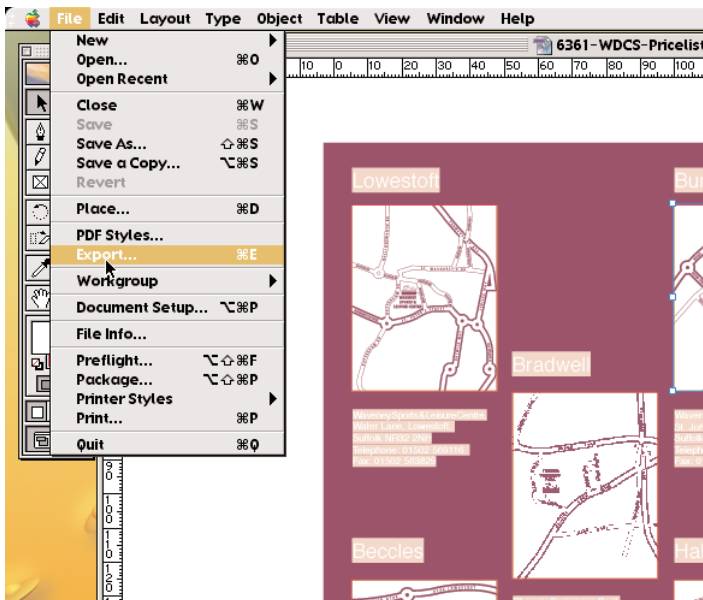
File Edit Layout Type Object Table View Window Help

New
Open... ⌘O
Open Recent
Close ⌘W
Save ⌘S
Save As... ⇧⌘S
Save a Copy... ⌥⌘S
Revert
Place... ⌘D
PDF Styles...
Export... ⌘E
Workgroup
Document Setup... ⌥⌘P
File Info...
Preflight... ⌥⇧⌘F
Package... ⌥⇧⌘P
Printer Styles
Print... ⌘P
Quit ⌘Q

6361-WDCS-Pricelist

10 0 10 20 30 40 50 60 70 80 90 100

Lowestoft
Bu
Bradwell
WaveneySports&LeisureCentre
Water Lane, Lowestoft,
Suffolk NR32 2NH
Telephone: 01502 569116
Fax: 01502 583825
Beccles
Ha